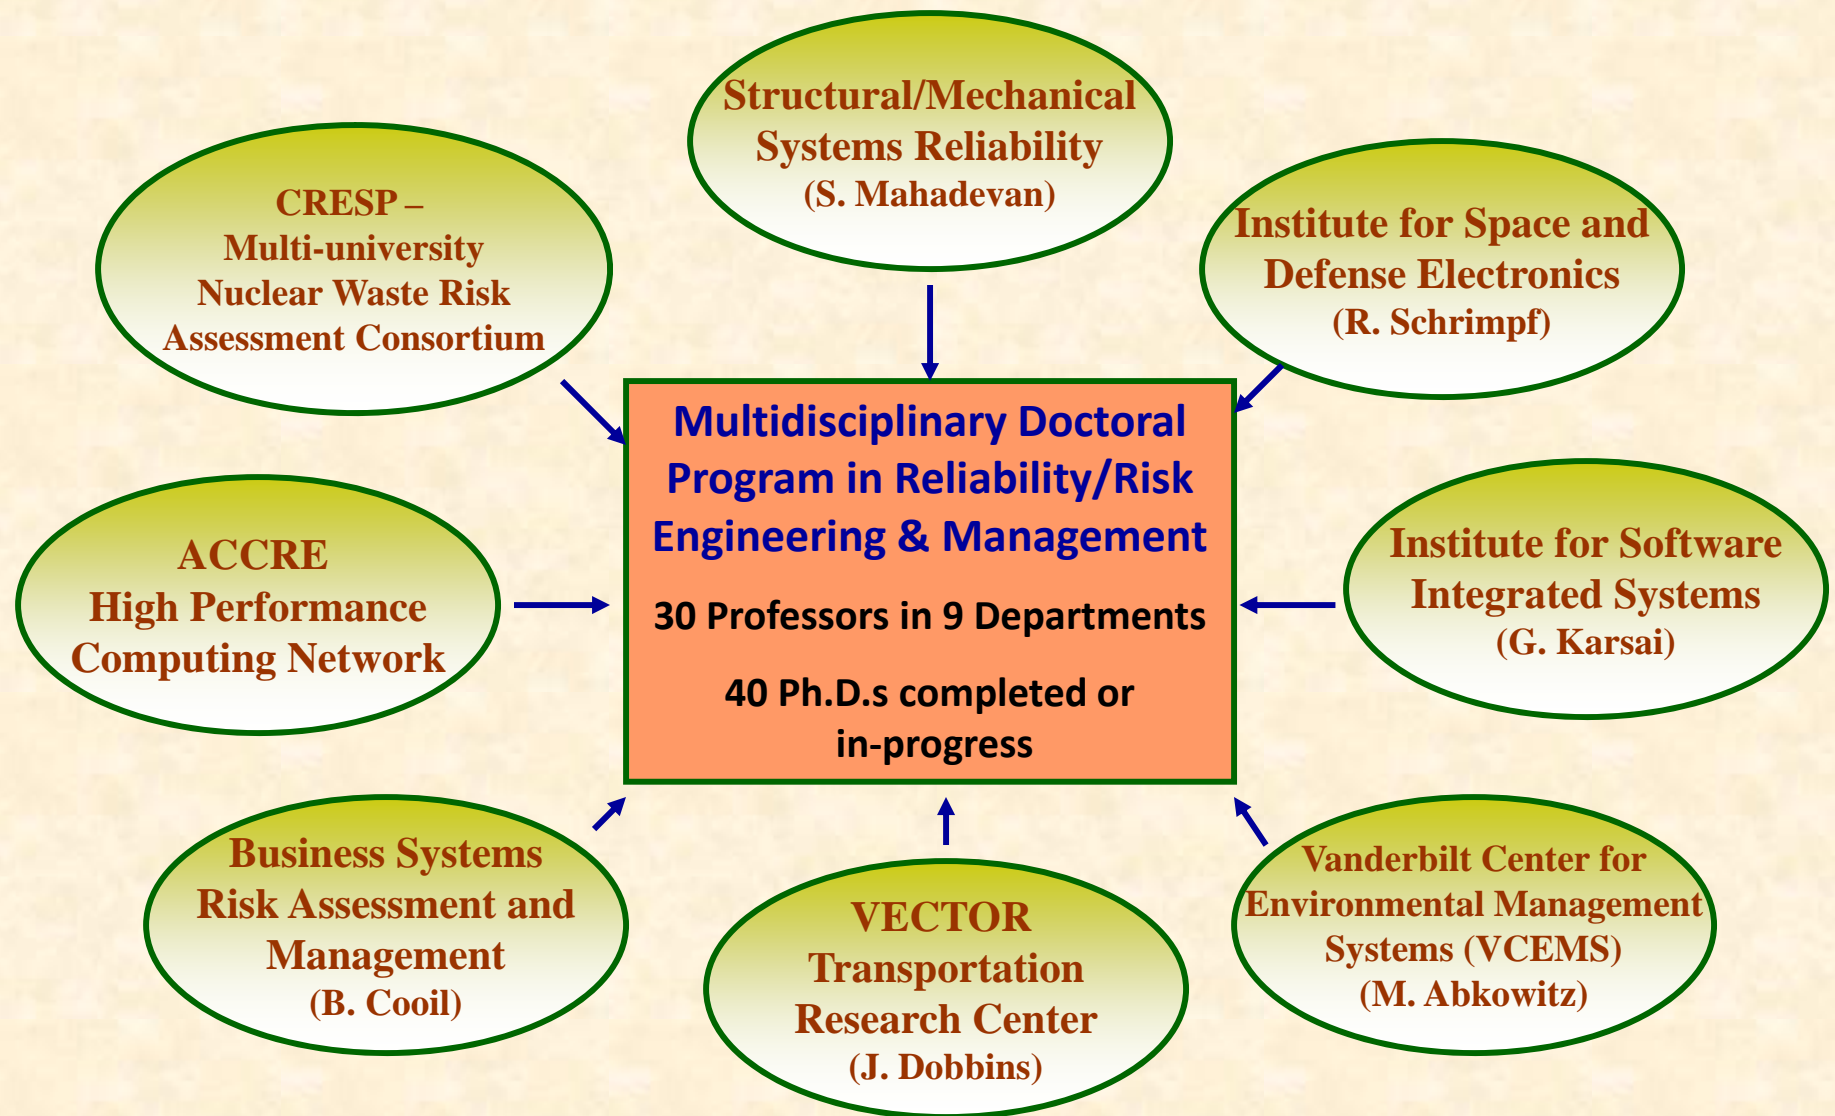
Structural/Mechanical Systems Reliability (S. Mahadevan)

CRESP – Multi-university Nuclear Waste Risk Assessment Consortium

Institute for Space and Defense Electronics (R. Schrimpf)

Multidisciplinary Doctoral Program in Reliability/Risk Engineering & Management

30 Professors in 9 Departments

40 Ph.D.s completed or in-progress

ACCRE High Performance Computing Network

Institute for Software Integrated Systems (G. Karsai)

Business Systems Risk Assessment and Management (B. Cooil)

VECTOR Transportation Research Center (J. Dobbins)

Vanderbilt Center for Environmental Management Systems (VCEMS) (M. Abkowitz)